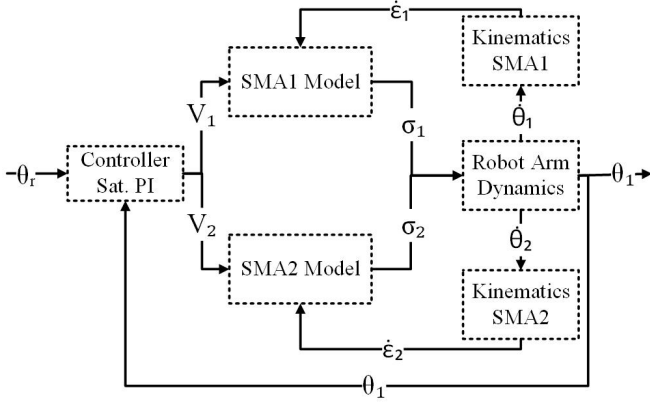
$\dot{\varepsilon}_1$

Kinematics SMA1

SMA1 Model

$V_1$

$\sigma_1$

$\dot{\theta}_1$

$\theta_r$

Controller Sat. PI

Robot Arm Dynamics

$\theta_1$

$V_2$

$\sigma_2$

$\dot{\theta}_2$

SMA2 Model

Kinematics SMA2

$\dot{\varepsilon}_2$

$\theta_1$